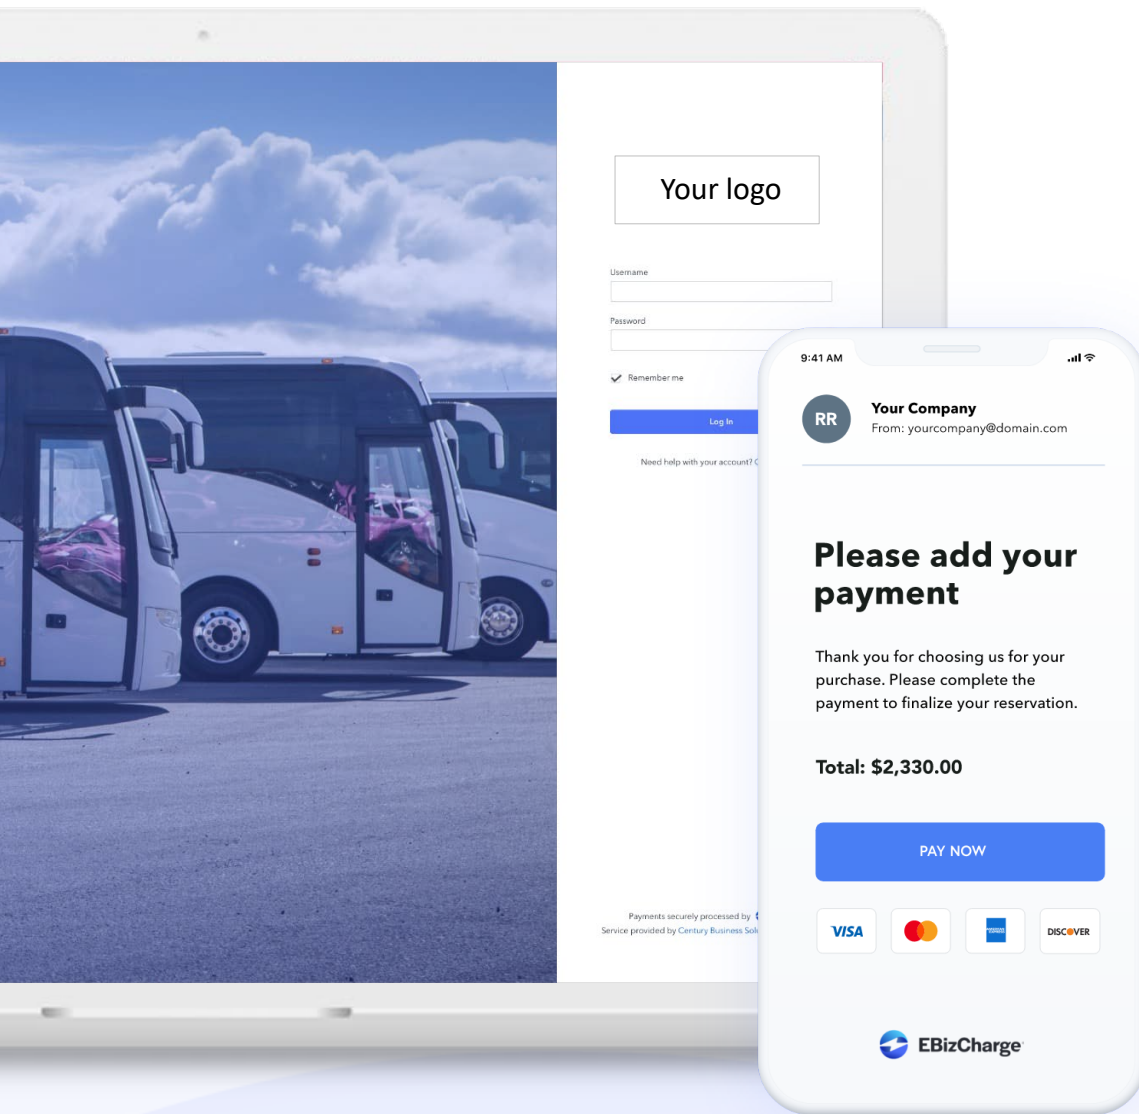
Your logo

Username

Password

Remember me

Log In

Need help with your account? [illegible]

Payments securely processed by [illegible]
Service provided by Century Business Sol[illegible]

9:41 AM

RR

Your Company
From: yourcompany@domain.com

Please add your payment

Thank you for choosing us for your purchase. Please complete the payment to finalize your reservation.

Total: $2,330.00

PAY NOW

VISA

DISCOVER

EBizCharge